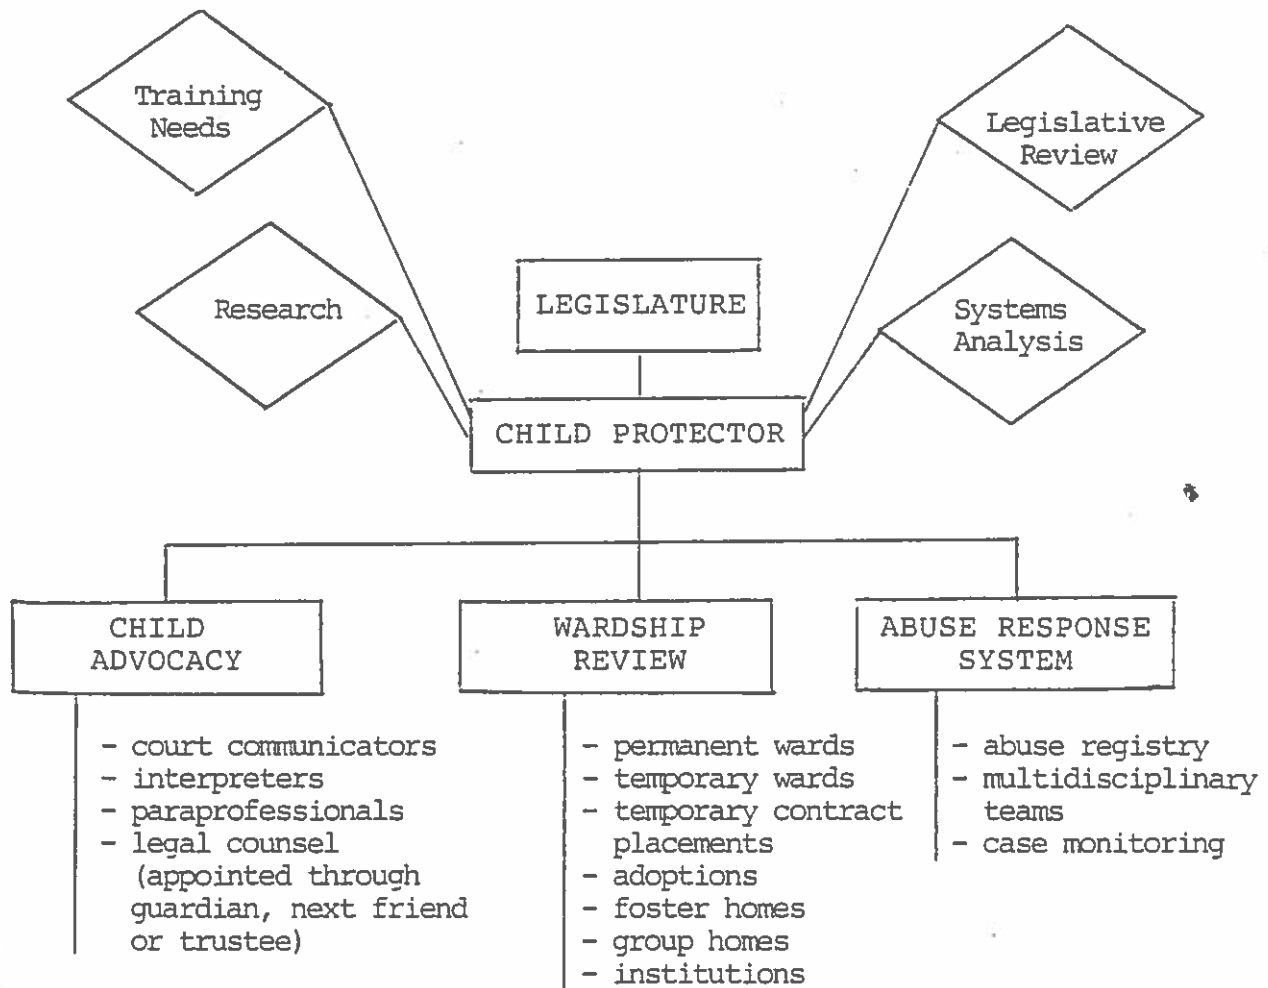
Training Needs

Legislative Review

Research

LEGISLATURE

Systems Analysis

CHILD PROTECTOR

CHILD ADVOCACY

WARDSHIP REVIEW

ABUSE RESPONSE SYSTEM

- court communicators
- interpreters
- paraprofessionals
- legal counsel (appointed through guardian, next friend or trustee)

- permanent wards
- temporary wards
- temporary contract placements
- adoptions
- foster homes
- group homes
- institutions

- abuse registry
- multidisciplinary teams
- case monitoring